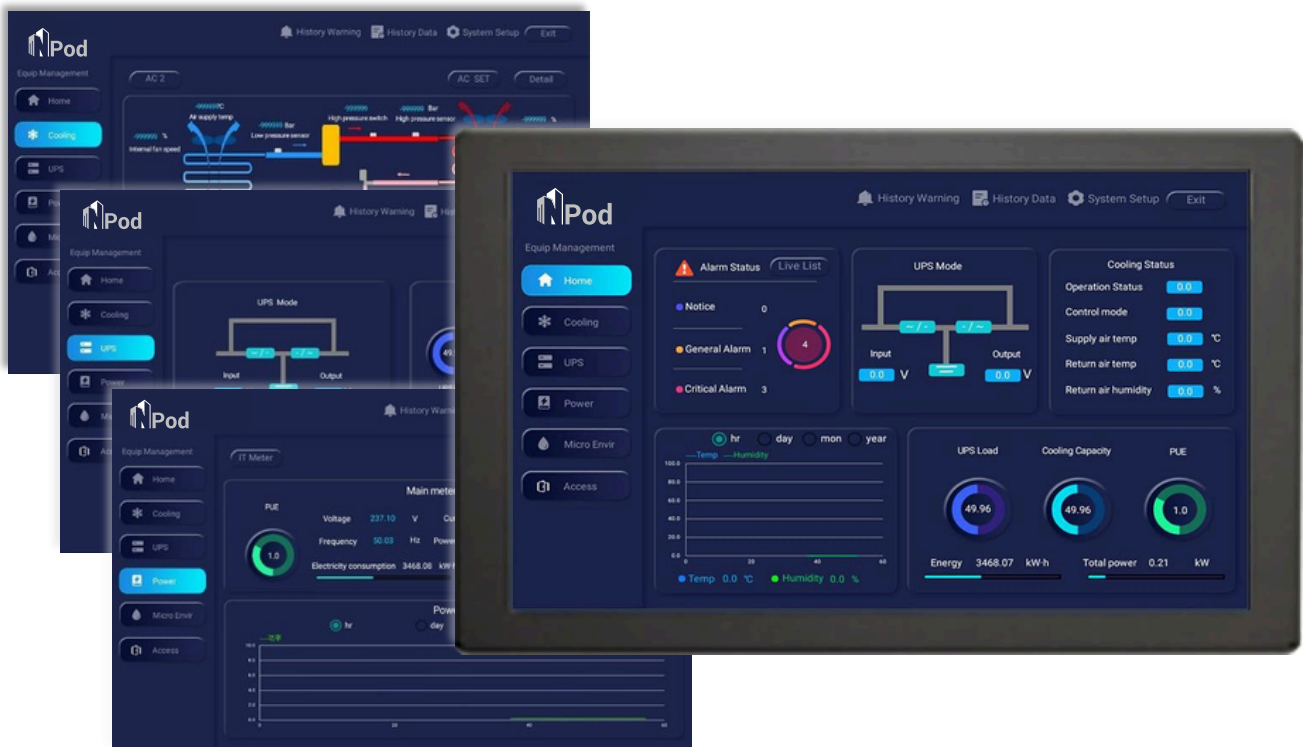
Pod
Equip Management
Home
Cooling
UPS
Power
Micro Envir
Access
History Warning
History Data
System Setup
Exit
AC 2
AC SET
Detail
-999999℃
Air supply temp
-999999 %
Internal fan speed
-999999 Bar
Low pressure sensor
-999999
High pressure switch
-999999 Bar
High pressure sensor
-999999 %

Pod
Equip Management
Home
Cooling
UPS
Power
History Warning
UPS Mode
Input
Output

Pod
Equip Management
Home
Cooling
UPS
Power
Micro Envir
Access
History Warning
IT Meter
Main meter
PUE
1.0
Voltage 237.10 V
Frequency 50.03 Hz
Electricity consumption 3468.08 kW·h
Powe
hr
day

Pod
Equip Management
Home
Cooling
UPS
Power
Micro Envir
Access
History Warning
History Data
System Setup
Exit
Alarm Status
Live List
Notice 0
General Alarm 1
Critical Alarm 3
4
UPS Mode
Input
Output
0.0 V
0.0 V
Cooling Status
Operation Status 0.0
Control mode 0.0
Supply air temp 0.0 ℃
Return air temp 0.0 ℃
Return air humidity 0.0 %
hr
day
mon
year
—Temp —Humidity
100.0
80.0
60.0
40.0
20.0
0.0
0
20
40
60
Temp 0.0 ℃
Humidity 0.0 %
UPS Load
49.96
Cooling Capacity
49.96
PUE
1.0
Energy 3468.07 kW·h
Total power 0.21 kW